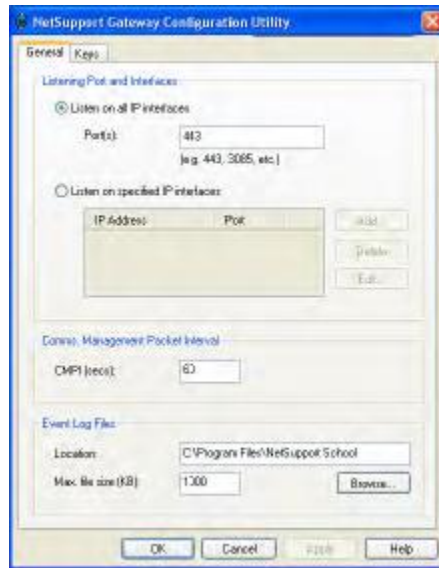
NetSupport Gateway Configuration Utility

General Keys

Listening Port and Interfaces

Listen on all IP interfaces

Port(s): 443

(e.g. 443, 3085, etc.)

Listen on specified IP interfaces

| IP Address | Port |
|---|---|

Add...
Delete
Edit...

Comms. Management Packet Interval

CMPI (secs): 60

Event Log Files

Location: C:\Program Files\NetSupport School

Max. file size (KB): 1000

Browse...

OK Cancel Apply Help